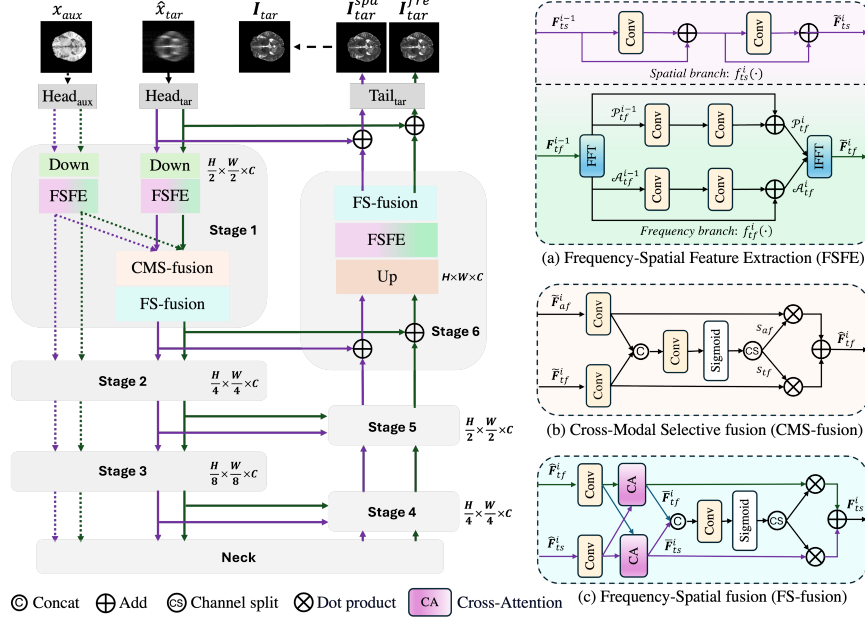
$x_{aux}$ $\hat{x}_{tar}$ $I_{tar}$ $I_{tar}^{spa}$ $I_{tar}^{fre}$

Head$_{aux}$ Head$_{tar}$ Tail$_{tar}$

Down FSFE Down FSFE $\frac{H}{2}\times\frac{W}{2}\times C$

Stage 1

CMS-fusion

FS-fusion

FS-fusion

FSFE

Up $H\times W\times C$

Stage 6

Stage 2 $\frac{H}{4}\times\frac{W}{4}\times C$

Stage 5 $\frac{H}{2}\times\frac{W}{2}\times C$

Stage 3 $\frac{H}{8}\times\frac{W}{8}\times C$

Stage 4 $\frac{H}{4}\times\frac{W}{4}\times C$

Neck

© Concat ⊕ Add (cs) Channel split ⊗ Dot product CA Cross-Attention

$F_{ts}^{i-1}$ Conv Conv $\hat{F}_{ts}^{i}$

Spatial branch: $f_{ts}^{i}(\cdot)$

$F_{tf}^{i-1}$ FFT $\mathcal{P}_{tf}^{i-1}$ Conv Conv $\mathcal{P}_{tf}^{i}$ IFFT $\hat{F}_{tf}^{i}$

$\mathcal{A}_{tf}^{i-1}$ Conv Conv $\mathcal{A}_{tf}^{i}$

Frequency branch: $f_{tf}^{i}(\cdot)$

(a) Frequency-Spatial Feature Extraction (FSFE)

$\widetilde{F}_{af}^{i}$ Conv C Conv Sigmoid CS $s_{af}$ $\widehat{F}_{tf}^{i}$

$\widetilde{F}_{tf}^{i}$ Conv $s_{tf}$

(b) Cross-Modal Selective fusion (CMS-fusion)

$\widehat{F}_{tf}^{i}$ Conv CA $\overline{F}_{tf}^{i}$ C Conv Sigmoid CS $F_{ts}^{i}$

$\widehat{F}_{ts}^{i}$ Conv CA $\overline{F}_{ts}^{i}$

(c) Frequency-Spatial fusion (FS-fusion)